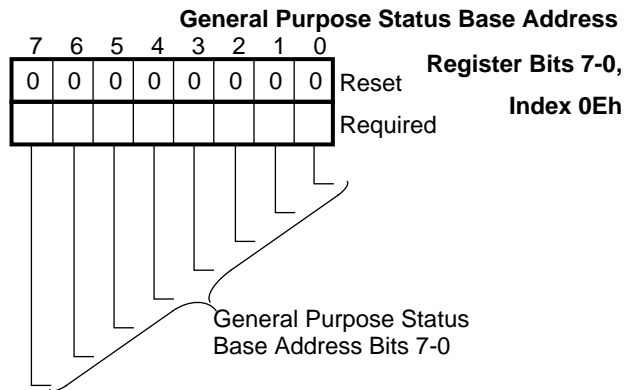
General Purpose Status Base Address

Register Bits 7-0,

Index 0Eh

| 7 | 6 | 5 | 4 | 3 | 2 | 1 | 0 | |
|---|---|---|---|---|---|---|---|---|
| 0 | 0 | 0 | 0 | 0 | 0 | 0 | 0 | Reset |
| | | | | | | | | Required |

General Purpose Status Base Address Bits 7-0